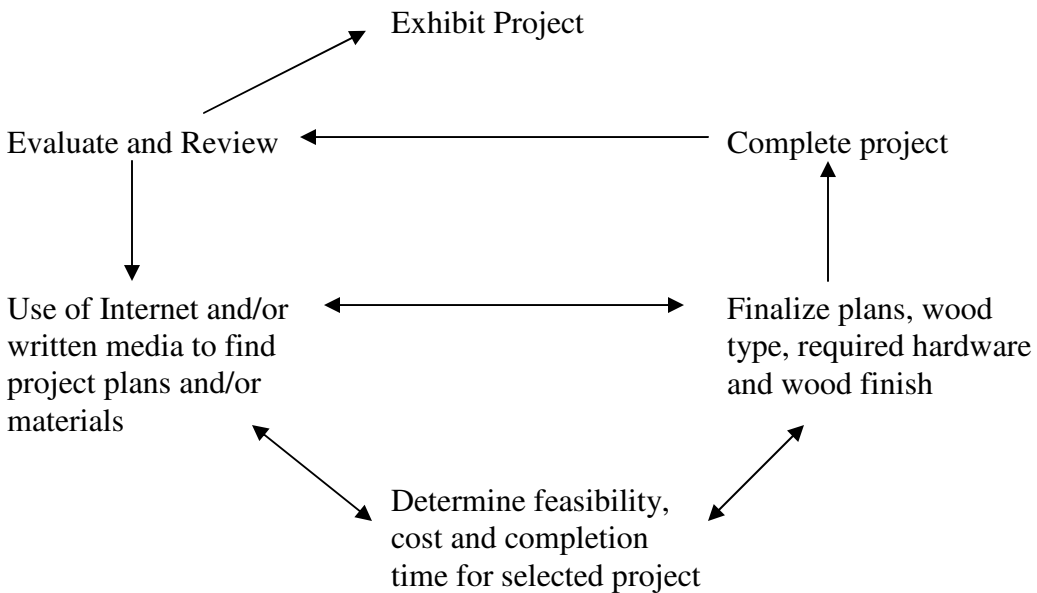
Exhibit Project

Evaluate and Review

Complete project

Use of Internet and/or written media to find project plans and/or materials

Finalize plans, wood type, required hardware and wood finish

Determine feasibility, cost and completion time for selected project